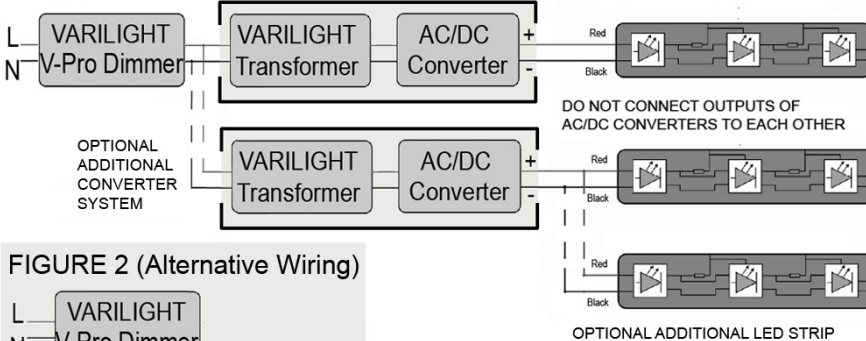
L
N
VARILIGHT
V-Pro Dimmer

VARILIGHT
Transformer

AC/DC
Converter

+
-

Red
Black

DO NOT CONNECT OUTPUTS OF AC/DC CONVERTERS TO EACH OTHER

OPTIONAL ADDITIONAL CONVERTER SYSTEM

VARILIGHT
Transformer

AC/DC
Converter

+
-

Red
Black

Red
Black

FIGURE 2 (Alternative Wiring)

L
N
VARILIGHT
V-Pro Dimmer

OPTIONAL ADDITIONAL LED STRIP